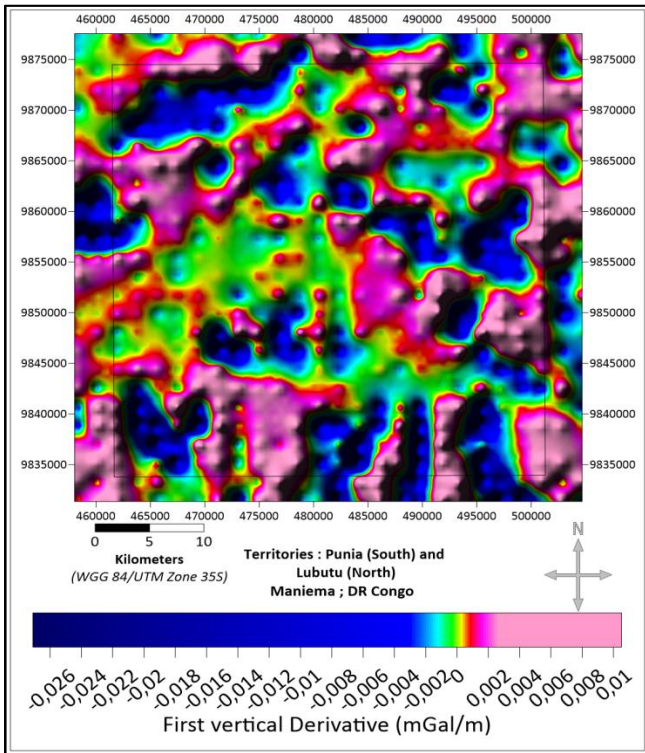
460000 465000 470000 475000 480000 485000 490000 495000 500000

9875000
9870000
9865000
9860000
9855000
9850000
9845000
9840000
9835000

9875000
9870000
9865000
9860000
9855000
9850000
9845000
9840000
9835000

460000 465000 470000 475000 480000 485000 490000 495000 500000

0 5 10
Kilometers
(WGG 84/UTM Zone 35S)

Territories : Punia (South) and Lubutu (North)
Maniema ; DR Congo

N

-0,026 -0,024 -0,022 -0,02 -0,018 -0,016 -0,014 -0,012 -0,01 -0,008 -0,006 -0,004 -0,002 0 0,002 0,004 0,006 0,008 0,01

First vertical Derivative (mGal/m)